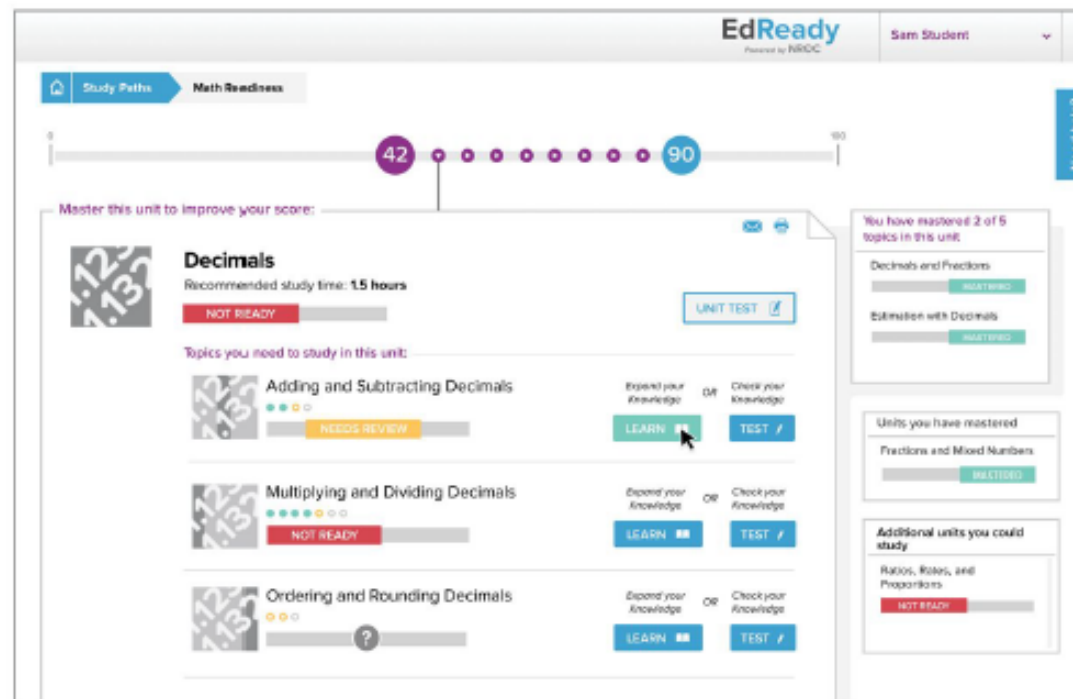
EdReady
Powered by NROC

Sam Student

Study Paths
Math Readiness

0
42
90
100

Master this unit to improve your score:

Decimals
Recommended study time: 1.5 hours
NOT READY
UNIT TEST

Topics you need to study in this unit:

Adding and Subtracting Decimals
NEEDS REVIEW
Expand your Knowledge
OR
Check your Knowledge
LEARN
TEST

Multiplying and Dividing Decimals
NOT READY
Expand your Knowledge
OR
Check your Knowledge
LEARN
TEST

Ordering and Rounding Decimals
?
Expand your Knowledge
OR
Check your Knowledge
LEARN
TEST

You have mastered 2 of 5 topics in this unit
Decimals and Fractions
MASTERED
Estimation with Decimals
MASTERED

Units you have mastered
Fractions and Mixed Numbers
MASTERED

Additional units you could study
Ratios, Rates, and Proportions
NOT READY